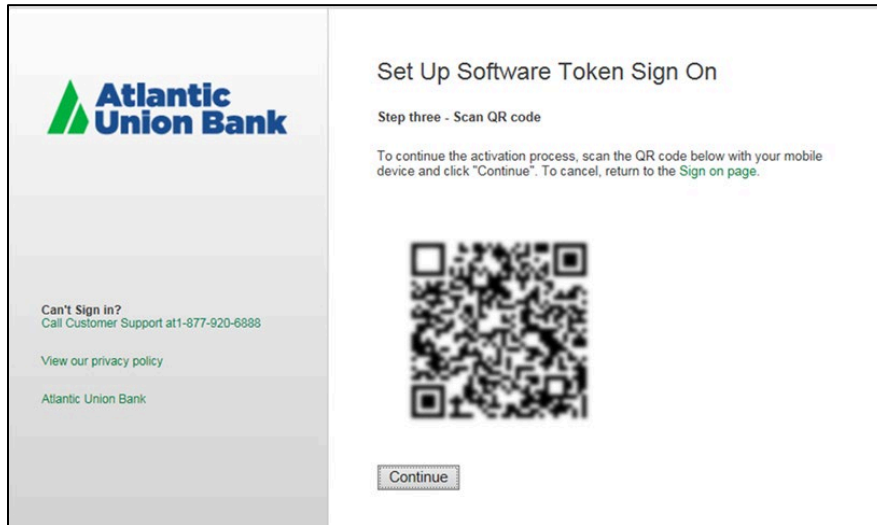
Atlantic Union Bank

Can't Sign in?
Call Customer Support at1-877-920-6888

View our privacy policy

Atlantic Union Bank

Set Up Software Token Sign On

Step three - Scan QR code

To continue the activation process, scan the QR code below with your mobile device and click "Continue". To cancel, return to the Sign on page.

Continue